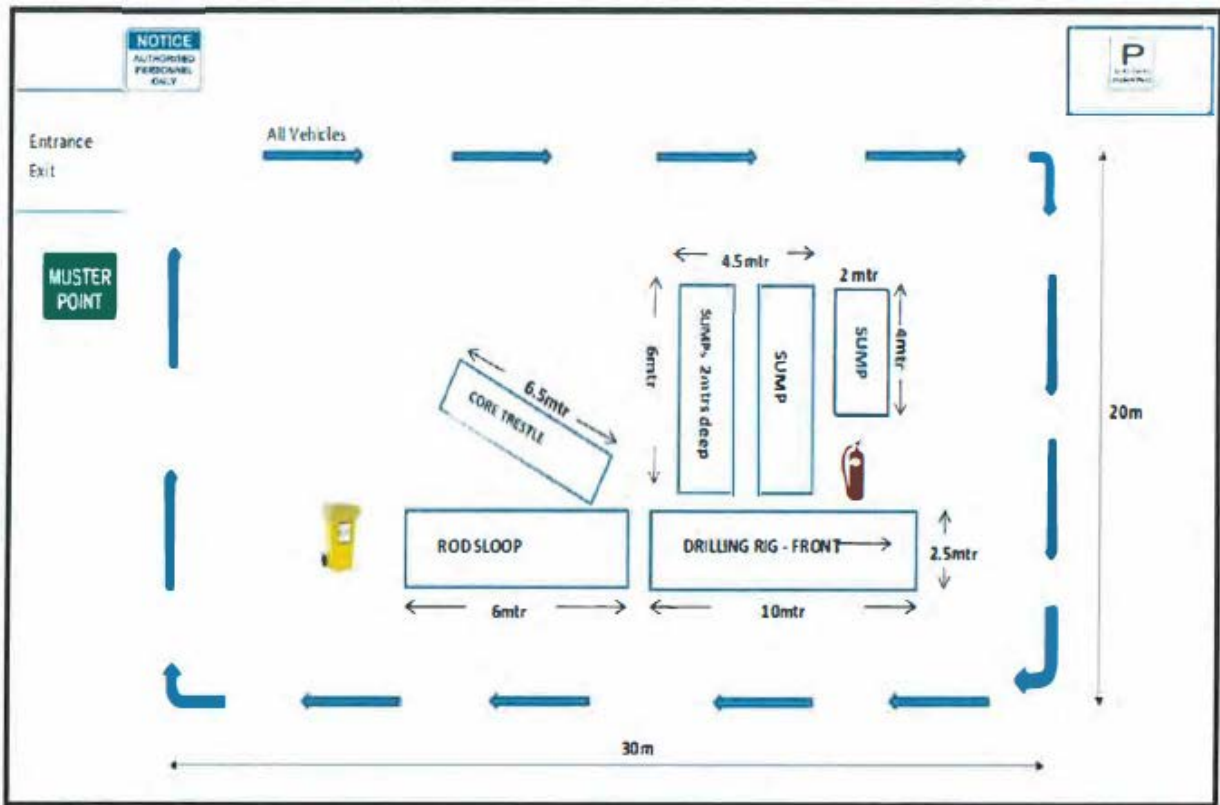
NOTICE
AUTHORISED PERSONNEL ONLY

P
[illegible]

Entrance
Exit

All Vehicles

MUSTER POINT

4.5mtr
2 mtr

6mtr
SUMP - 2mtrs deep
SUMP
SUMP
4mtr

6.5mtr
CORE TRESTLE

20m

ROD SLOOP
DRILLING RIG - FRONT
2.5mtr

6mtr
10mtr

30m